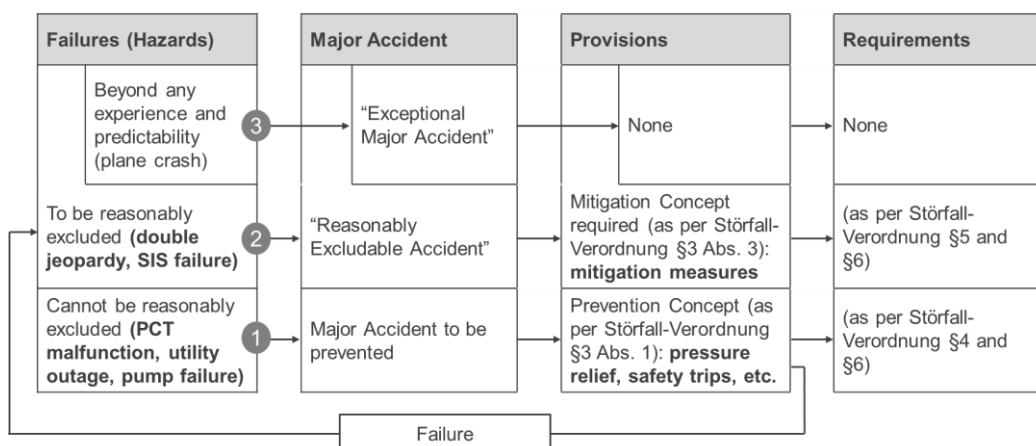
| Failures (Hazards) | Major Accident | Provisions | Requirements |
|---|---|---|---|
| Beyond any experience and predictability (plane crash) 3 | "Exceptional Major Accident" | None | None |
| To be reasonably excluded **(double jeopardy, SIS failure)** 2 | "Reasonably Excludable Accident" | Mitigation Concept required (as per Störfall-Verordnung §3 Abs. 3): **mitigation measures** | (as per Störfall-Verordnung §5 and §6) |
| Cannot be reasonably excluded **(PCT malfunction, utility outage, pump failure)** 1 | Major Accident to be prevented | Prevention Concept (as per Störfall-Verordnung §3 Abs. 1): **pressure relief, safety trips, etc.** | (as per Störfall-Verordnung §4 and §6) |

Failure